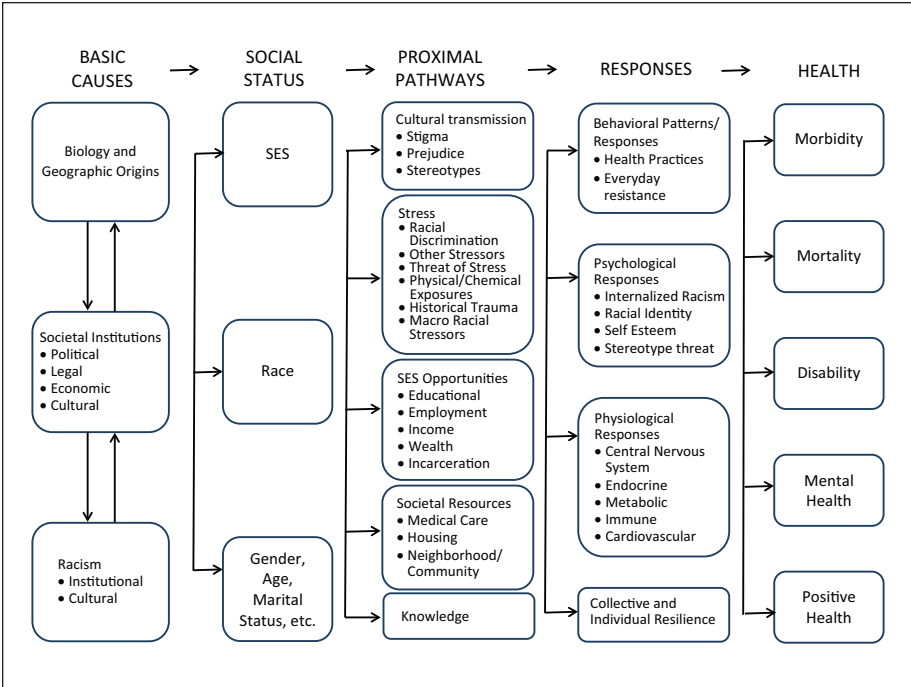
BASIC CAUSES → SOCIAL STATUS → PROXIMAL PATHWAYS → RESPONSES → HEALTH

Biology and Geographic Origins

Societal Institutions
• Political
• Legal
• Economic
• Cultural

Racism
• Institutional
• Cultural

SES

Race

Gender, Age, Marital Status, etc.

Cultural transmission
• Stigma
• Prejudice
• Stereotypes

Stress
• Racial Discrimination
• Other Stressors
• Threat of Stress
• Physical/Chemical Exposures
• Historical Trauma
• Macro Racial Stressors

SES Opportunities
• Educational
• Employment
• Income
• Wealth
• Incarceration

Societal Resources
• Medical Care
• Housing
• Neighborhood/ Community

Knowledge

Behavioral Patterns/ Responses
• Health Practices
• Everyday resistance

Psychological Responses
• Internalized Racism
• Racial Identity
• Self Esteem
• Stereotype threat

Physiological Responses
• Central Nervous System
• Endocrine
• Metabolic
• Immune
• Cardiovascular

Collective and Individual Resilience

Morbidity

Mortality

Disability

Mental Health

Positive Health